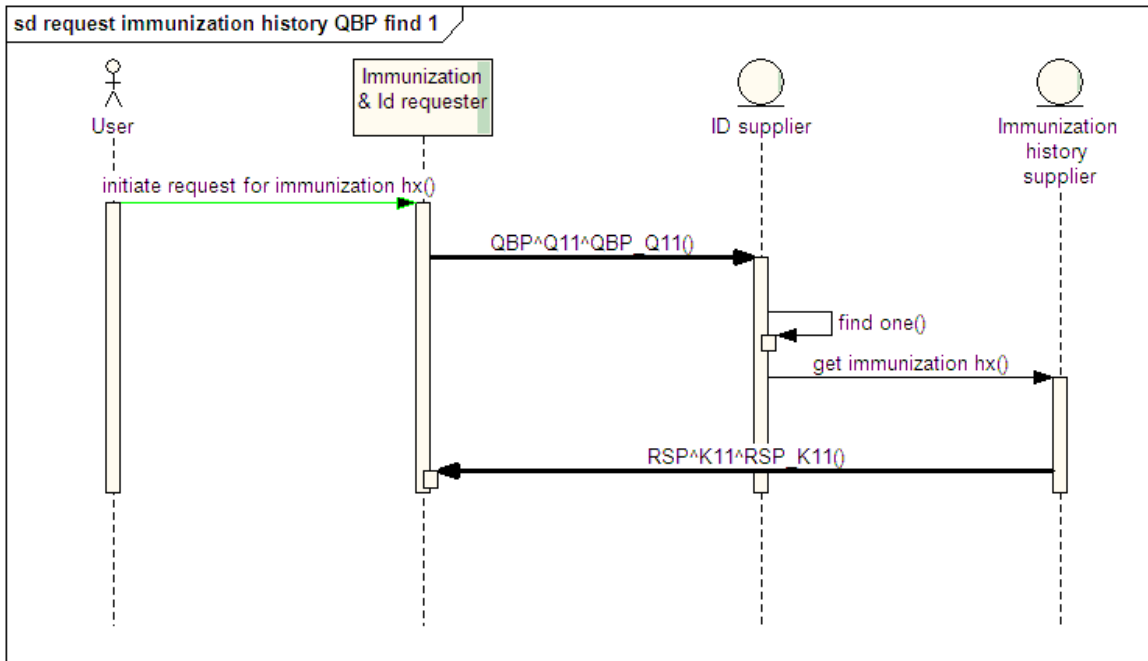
sd request immunization history QBP find 1

User

Immunization & Id requester

ID supplier

Immunization history supplier

initiate request for immunization hx()

QBP^Q11^QBP_Q11()

find one()

get immunization hx()

RSP^K11^RSP_K11()